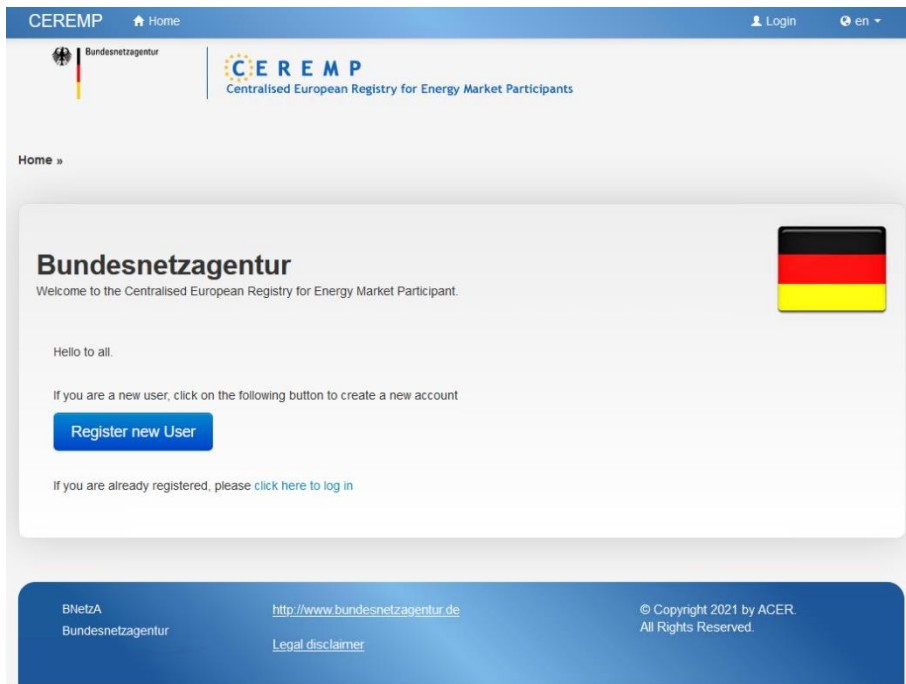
CEREMP Home

Login en

Bundesnetzagentur

CEREMP
Centralised European Registry for Energy Market Participants

Home »

Bundesnetzagentur
Welcome to the Centralised European Registry for Energy Market Participant.

Hello to all.

If you are a new user, click on the following button to create a new account

Register new User

If you are already registered, please click here to log in

BNetzA
Bundesnetzagentur

http://www.bundesnetzagentur.de

Legal disclaimer

© Copyright 2021 by ACER.
All Rights Reserved.